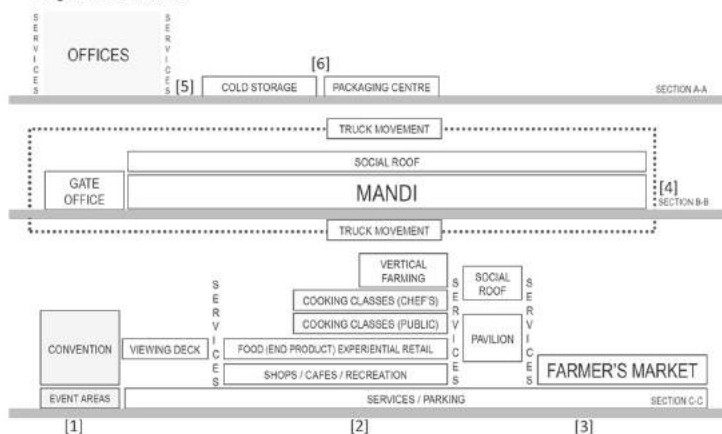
SERVICES

OFFICES

SERVICES

[5] COLD STORAGE

[6]

PACKAGING CENTRE

SECTION A-A

TRUCK MOVEMENT

SOCIAL ROOF

GATE OFFICE

MANDI

[4]

SECTION B-B

TRUCK MOVEMENT

VERTICAL FARMING

SOCIAL ROOF

SERVICES

COOKING CLASSES (CHEF'S)

COOKING CLASSES (PUBLIC)

SERVICES

SERVICES

CONVENTION

VIEWING DECK

FOOD (END PRODUCT) EXPERIENTIAL RETAIL

PAVILION

SHOPS / CAFES / RECREATION

FARMER'S MARKET

EVENT AREAS

SERVICES / PARKING

SECTION C-C

[1]

[2]

[3]